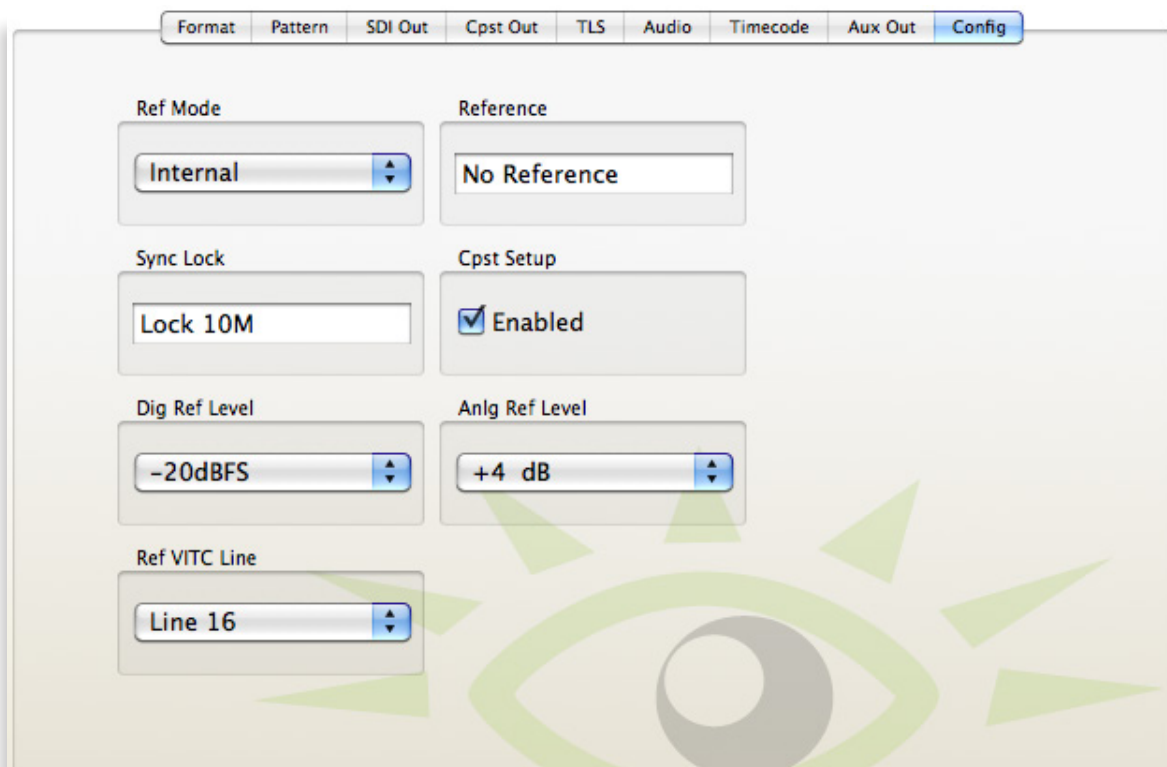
Format | Pattern | SDI Out | Cpst Out | TLS | Audio | Timecode | Aux Out | Config

Ref Mode
Internal

Reference
No Reference

Sync Lock
Lock 10M

Cpst Setup
Enabled

Dig Ref Level
-20dBFS

Anlg Ref Level
+4 dB

Ref VITC Line
Line 16